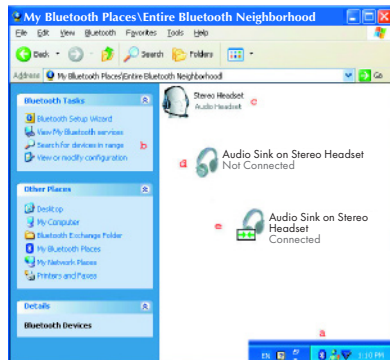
My Bluetooth Places\Entire Bluetooth Neighborhood

File Edit View Bluetooth Favorites Tools Help

Back Search Folders

Address My Bluetooth Places\Entire Bluetooth Neighborhood Go

Bluetooth Tasks

Bluetooth Setup Wizard
View My Bluetooth services
Search for devices in range
View or modify configuration

b

Other Places

Desktop
My Computer
Bluetooth Exchange Folder
My Bluetooth Places
My Network Places
Printers and Faxes

Details

Bluetooth Devices

Stereo Headset
Audio Headset

c

d

Audio Sink on Stereo Headset
Not Connected

e

Audio Sink on Stereo Headset
Connected

a

EN 1:10 PM